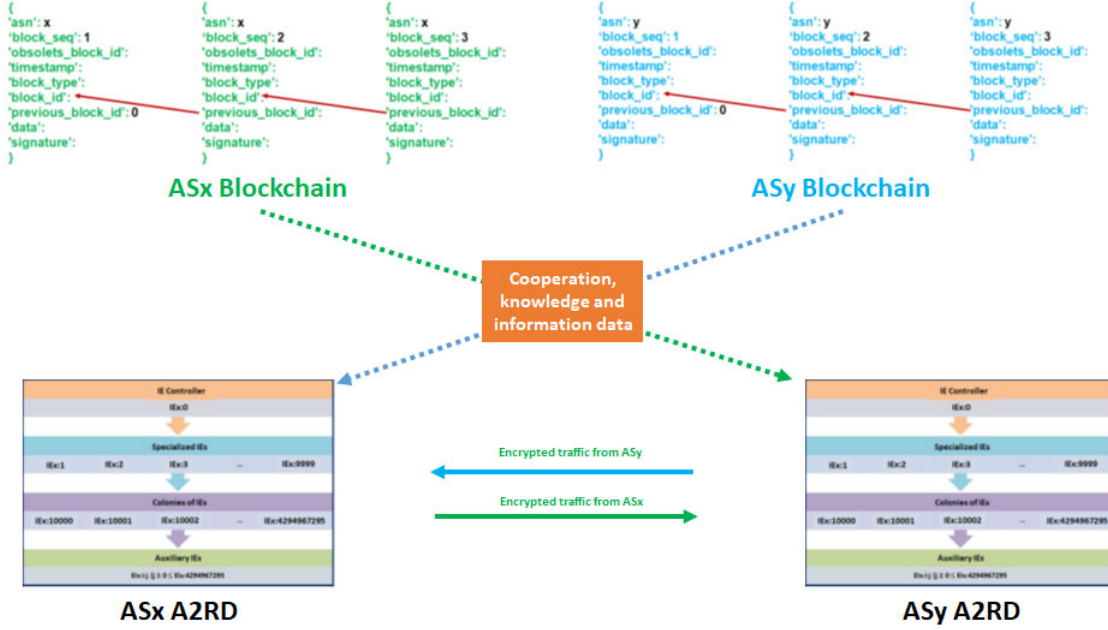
{
'asn': x
'block_seq': 1
'obsolets_block_id':
'timestamp':
'block_type':
'block_id':
'previous_block_id': 0
'data':
'signature':
}

{
'asn': x
'block_seq': 2
'obsolets_block_id':
'timestamp':
'block_type':
'block_id':
'previous_block_id':
'data':
'signature':
}

{
'asn': x
'block_seq': 3
'obsolets_block_id':
'timestamp':
'block_type':
'block_id':
'previous_block_id':
'data':
'signature':
}

ASx Blockchain

{
'asn': y
'block_seq': 1
'obsolets_block_id':
'timestamp':
'block_type':
'block_id':
'previous_block_id': 0
'data':
'signature':
}

{
'asn': y
'block_seq': 2
'obsolets_block_id':
'timestamp':
'block_type':
'block_id':
'previous_block_id':
'data':
'signature':
}

{
'asn': y
'block_seq': 3
'obsolets_block_id':
'timestamp':
'block_type':
'block_id':
'previous_block_id':
'data':
'signature':
}

ASy Blockchain

Cooperation, knowledge and information data

IE Controller
IEx:0
Specialized IEs
IEx:1 IEx:2 IEx:3 ... IEx:9999
Colonies of IEs
IEx:10000 IEx:10001 IEx:10002 ... IEx:4294967295
Auxiliary IEs
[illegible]

ASx A2RD

Encrypted traffic from ASy

Encrypted traffic from ASx

IE Controller
IEx:0
Specialized IEs
IEx:1 IEx:2 IEx:3 ... IEx:9999
Colonies of IEs
IEx:10000 IEx:10001 IEx:10002 ... IEx:4294967295
Auxiliary IEs
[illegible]

ASy A2RD